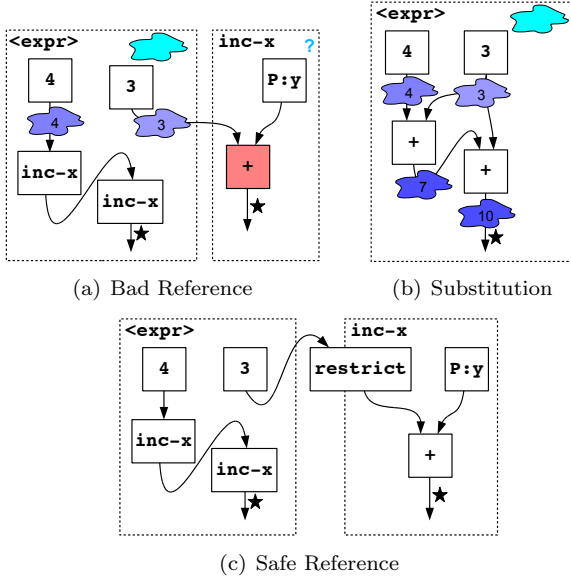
<expr>

4

3

4

3

inc-x

inc-x

★

inc-x

?

P:y

+

★

(a) Bad Reference

<expr>

4

3

4

3

+

+

7

10

★

(b) Substitution

<expr>

4

3

inc-x

inc-x

★

inc-x

restrict

P:y

+

★

(c) Safe Reference